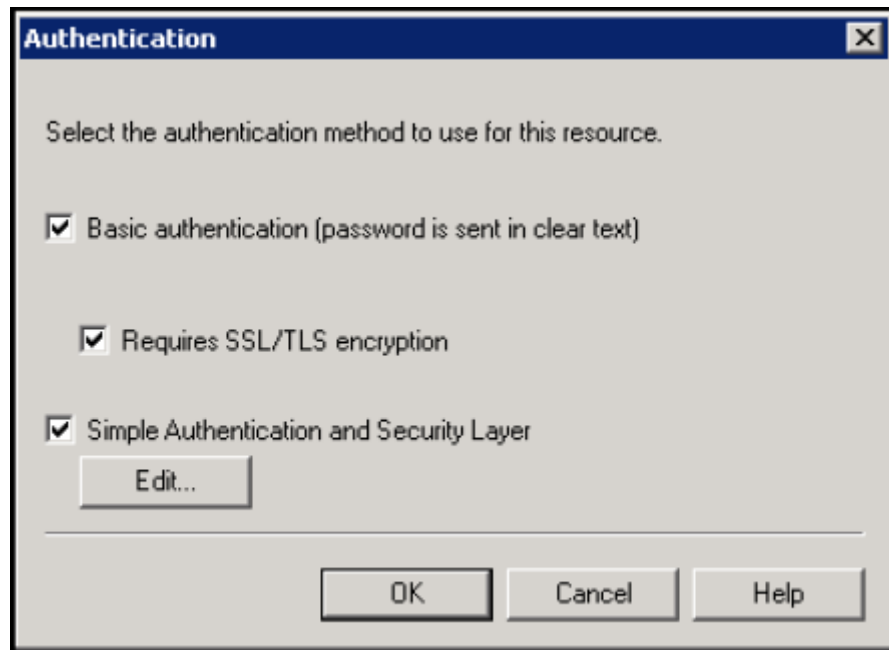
Authentication

Select the authentication method to use for this resource.

☑ Basic authentication (password is sent in clear text)

☑ Requires SSL/TLS encryption

☑ Simple Authentication and Security Layer

Edit...

OK Cancel Help